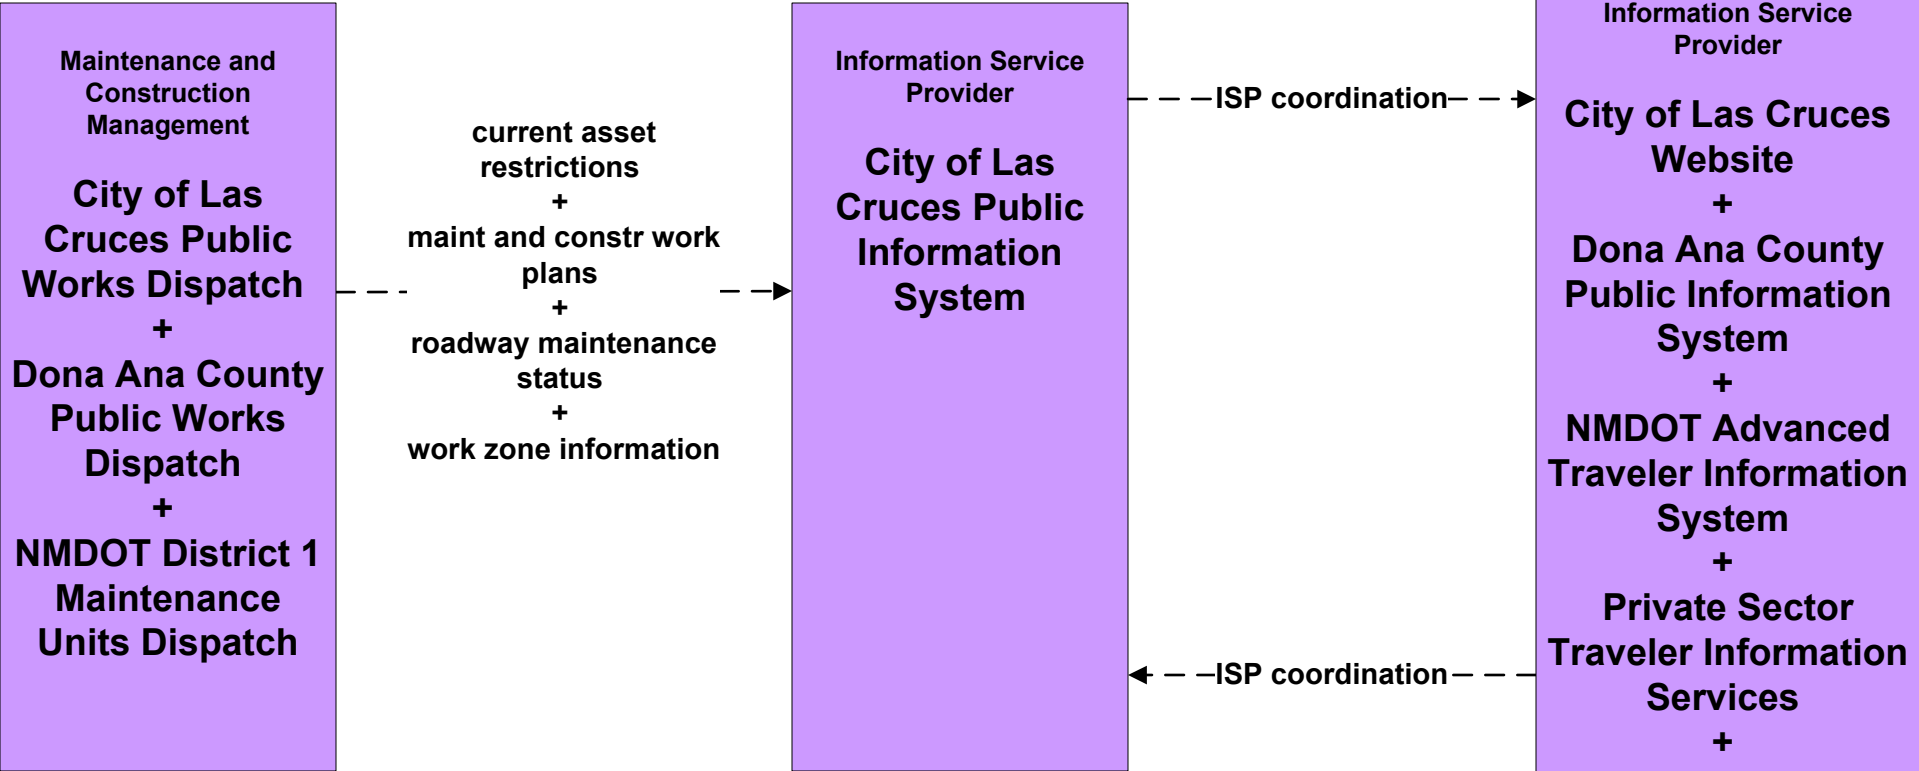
Maintenance and Construction Management

City of Las Cruces Public Works Dispatch
+
Dona Ana County Public Works Dispatch
+
NMDOT District 1 Maintenance Units Dispatch

current asset restrictions
+
maint and constr work plans
+
roadway maintenance status
+
work zone information

Information Service Provider

City of Las Cruces Public Information System

ISP coordination

ISP coordination

Information Service Provider

City of Las Cruces Website
+
Dona Ana County Public Information System
+
NMDOT Advanced Traveler Information System
+
Private Sector Traveler Information Services
+